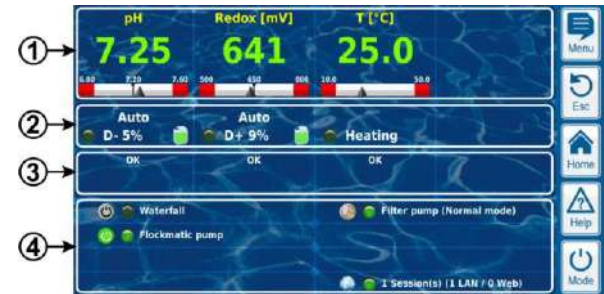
①
pH
7.25
6.80 7.20 7.60

Redox [mV]
641
500 650 800

T [°C]
25.0
10.0 50.0

②
Auto
D- 5%
Auto
D+ 9%
Heating

③
OK
OK
OK

④
Waterfall
Flockmatic pump
Filter pump (Normal mode)
1 Session(s) (1 LAN / 0 Web)

Menu
Esc
Home
Help
Mode